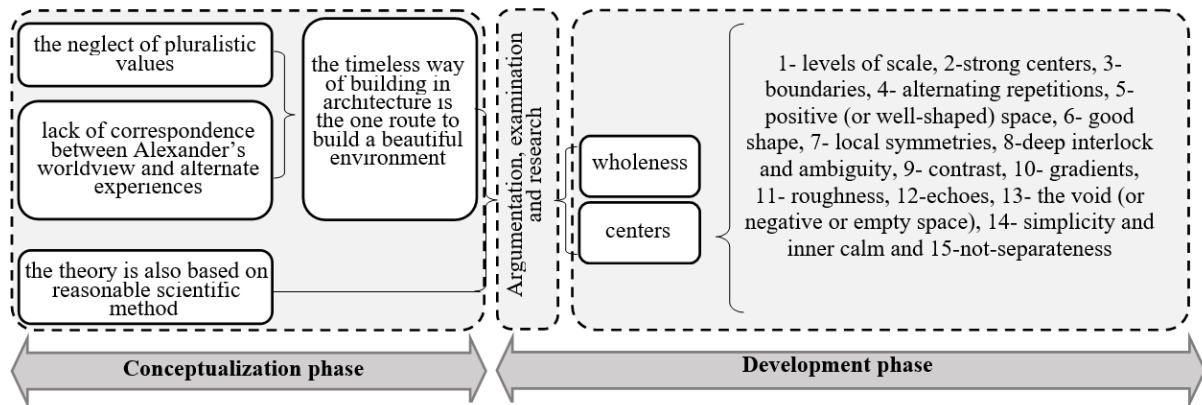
the neglect of pluralistic values

lack of correspondence between Alexander's worldview and alternate experiences

the timeless way of building in architecture is the one route to build a beautiful environment

the theory is also based on reasonable scientific method

Argumentation, examination and research

wholeness

centers

1- levels of scale, 2-strong centers, 3- boundaries, 4- alternating repetitions, 5- positive (or well-shaped) space, 6- good shape, 7- local symmetries, 8-deep interlock and ambiguity, 9- contrast, 10- gradients, 11- roughness, 12-echoes, 13- the void (or negative or empty space), 14- simplicity and inner calm and 15-not-separateness

Conceptualization phase

Development phase